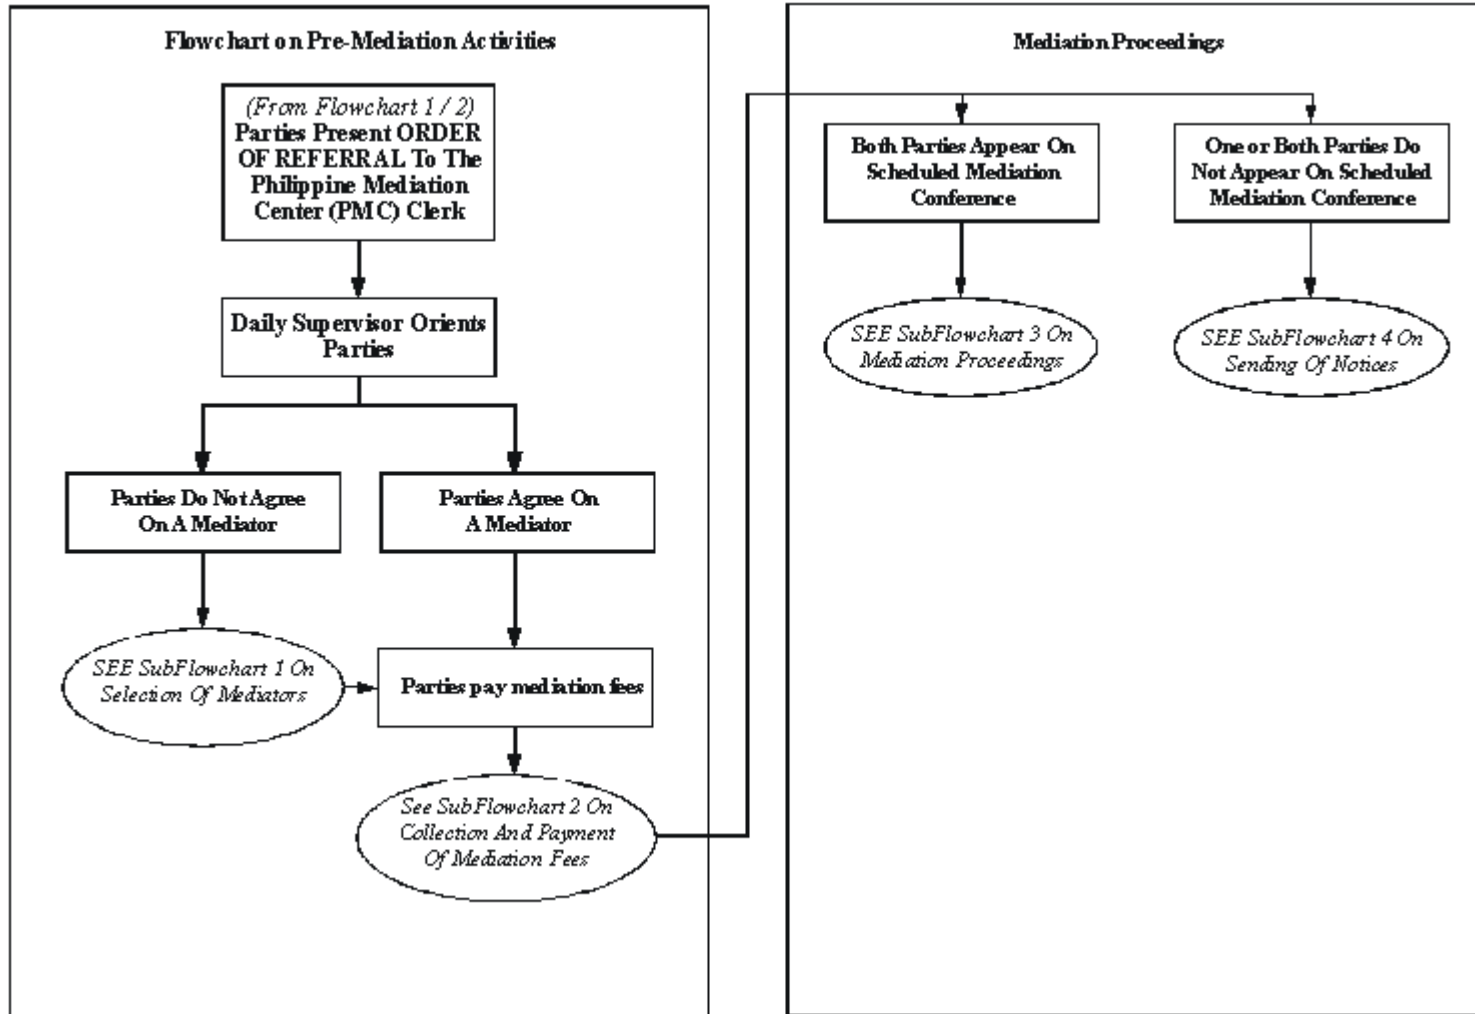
Flowchart on Pre-Mediation Activities

(From Flowchart 1 / 2) Parties Present ORDER OF REFERRAL To The Philippine Mediation Center (PMC) Clerk

Daily Supervisor Orients Parties

Parties Do Not Agree On A Mediator

Parties Agree On A Mediator

SEE SubFlowchart 1 On Selection Of Mediators

Parties pay mediation fees

See SubFlowchart 2 On Collection And Payment Of Mediation Fees

Mediation Proceedings

Both Parties Appear On Scheduled Mediation Conference

One or Both Parties Do Not Appear On Scheduled Mediation Conference

SEE SubFlowchart 3 On Mediation Proceedings

SEE SubFlowchart 4 On Sending Of Notices